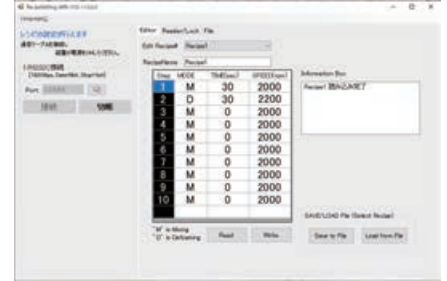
Re-polishing with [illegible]

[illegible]

レシピの設定を行えます
通信ケーブルを接続し、
装置の電源を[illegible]ください。

1.RS232C接続
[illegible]

Port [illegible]

接続 切断

Editor Reader/Lock File

Edit Recipe# Recipe1

RecipeName Recipe1

| Step | MODE | TIME[sec] | SPEED[rpm] |
|---|---|---|---|
| 1 | M | 30 | 2000 |
| 2 | D | 30 | 2200 |
| 3 | M | 0 | 2000 |
| 4 | M | 0 | 2000 |
| 5 | M | 0 | 2000 |
| 6 | M | 0 | 2000 |
| 7 | M | 0 | 2000 |
| 8 | M | 0 | 2000 |
| 9 | M | 0 | 2000 |
| 10 | M | 0 | 2000 |

"M" is Mixing
"D" is Defoaming

Read Write

Information Box
Recipe1 読み込み完了

SAVE/LOAD File (Select Recipe)

Save to File Load from File